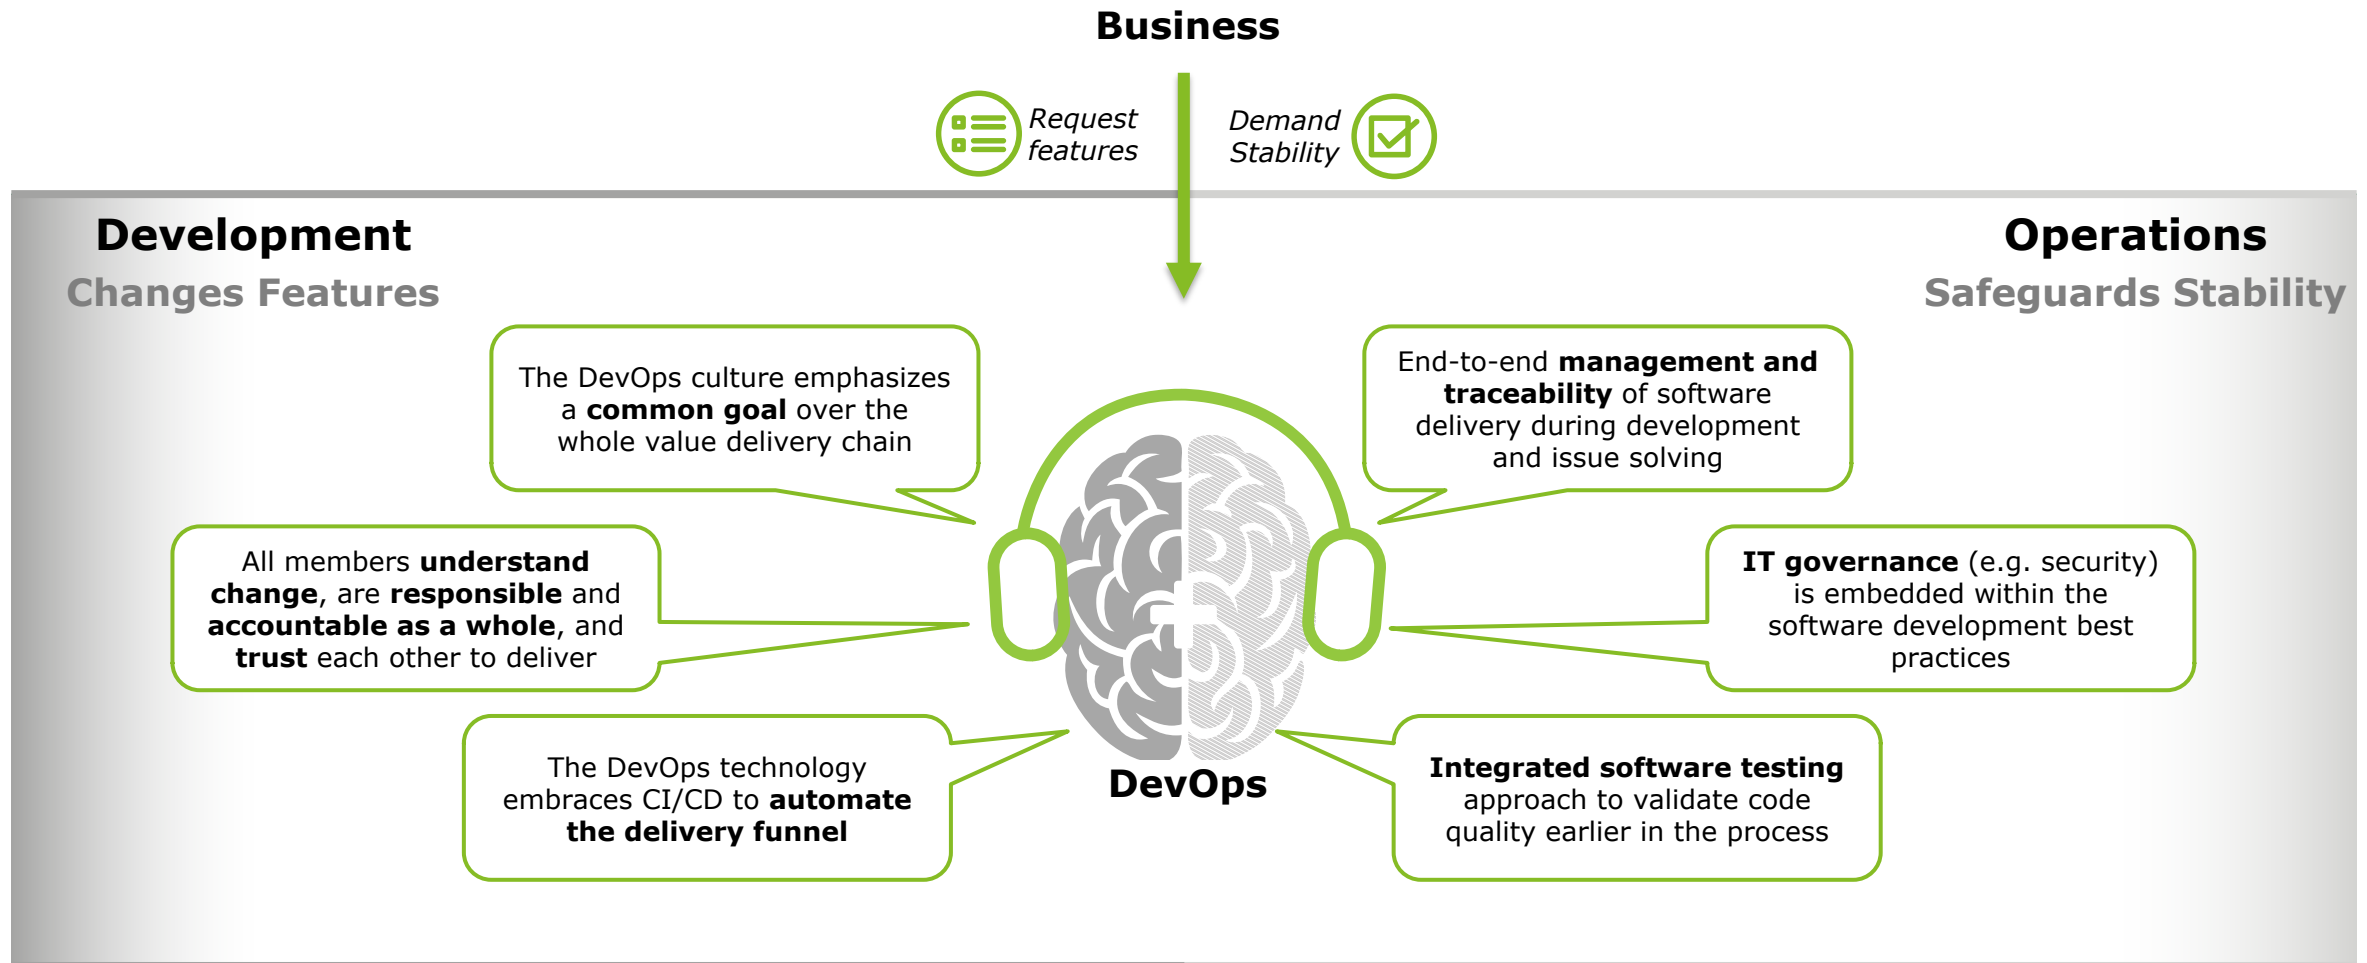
Business

Request features

Demand Stability

Development

Changes Features

Operations

Safeguards Stability

The DevOps culture emphasizes a common goal over the whole value delivery chain

End-to-end management and traceability of software delivery during development and issue solving

All members understand change, are responsible and accountable as a whole, and trust each other to deliver

IT governance (e.g. security) is embedded within the software development best practices

The DevOps technology embraces CI/CD to automate the delivery funnel

DevOps

Integrated software testing approach to validate code quality earlier in the process